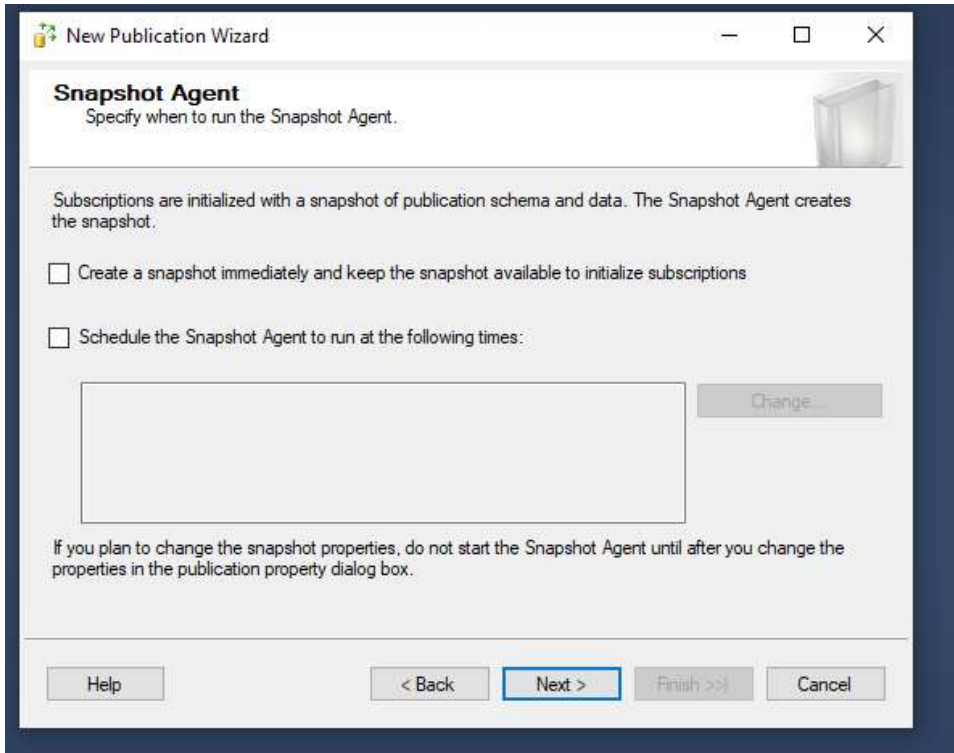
New Publication Wizard

Snapshot Agent
Specify when to run the Snapshot Agent.

Subscriptions are initialized with a snapshot of publication schema and data. The Snapshot Agent creates the snapshot.

Create a snapshot immediately and keep the snapshot available to initialize subscriptions

Schedule the Snapshot Agent to run at the following times:

Change...

If you plan to change the snapshot properties, do not start the Snapshot Agent until after you change the properties in the publication property dialog box.

Help

< Back

Next >

Finish >>|

Cancel